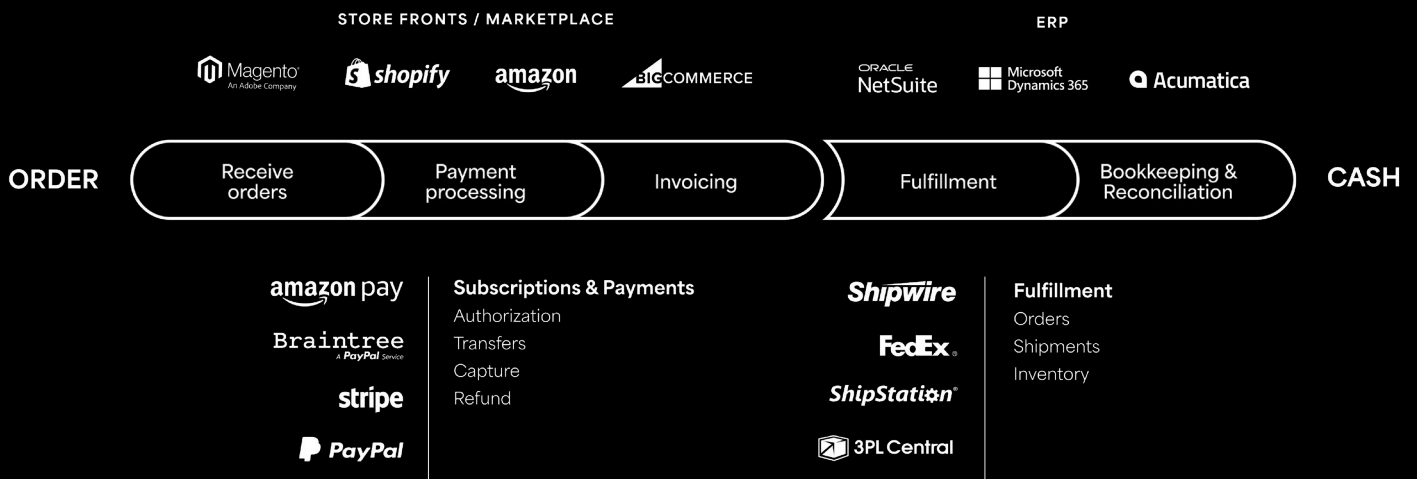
STORE FRONTS / MARKETPLACE

Magento
An Adobe Company

shopify

amazon

BIGCOMMERCE

ERP

ORACLE
NetSuite

Microsoft
Dynamics 365

Acumatica

ORDER

Receive orders

Payment processing

Invoicing

Fulfillment

Bookkeeping & Reconciliation

CASH

amazon pay

Braintree
A PayPal Service

stripe

PayPal

Subscriptions & Payments
Authorization
Transfers
Capture
Refund

Shipwire

FedEx.

ShipStation

3PL Central

Fulfillment
Orders
Shipments
Inventory